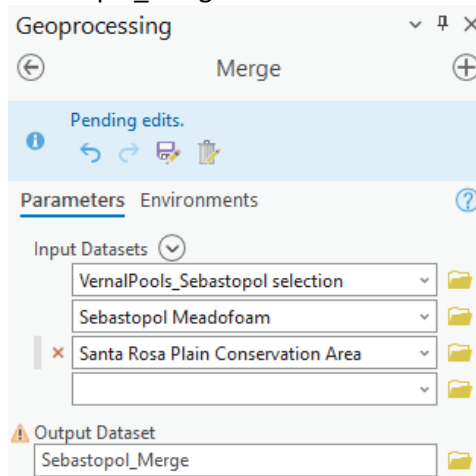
Geoprocessing

Merge

Pending edits.

Parameters Environments

Input Datasets

VernalPools_Sebastopol selection

Sebastopol Meadofoam

Santa Rosa Plain Conservation Area

Output Dataset

Sebastopol_Merge